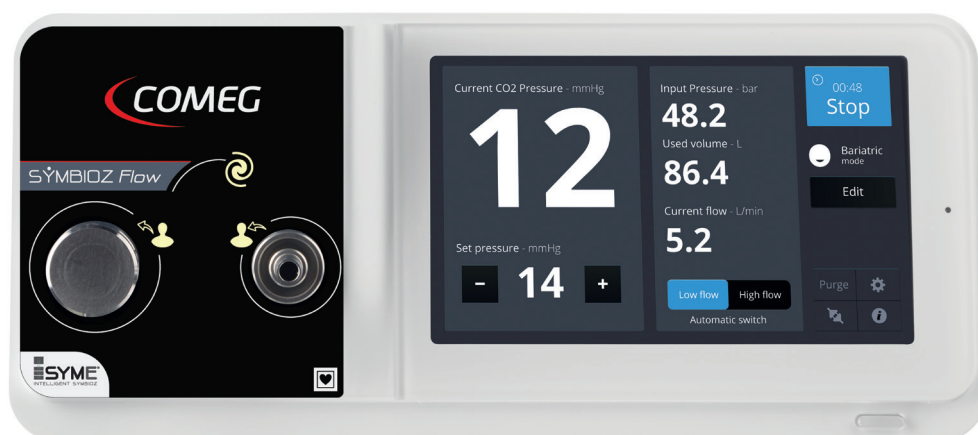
COMEG

SYMBIOZ Flow

SYME
INTELLIGENT SYMBIOZ

Current CO2 Pressure - mmHg

12

Set pressure - mmHg

–

14

+

Input Pressure - bar

48.2

Used volume - L

86.4

Current flow - L/min

5.2

Low flow

High flow

Automatic switch

00:48

Stop

Bariatric mode

Edit

Purge